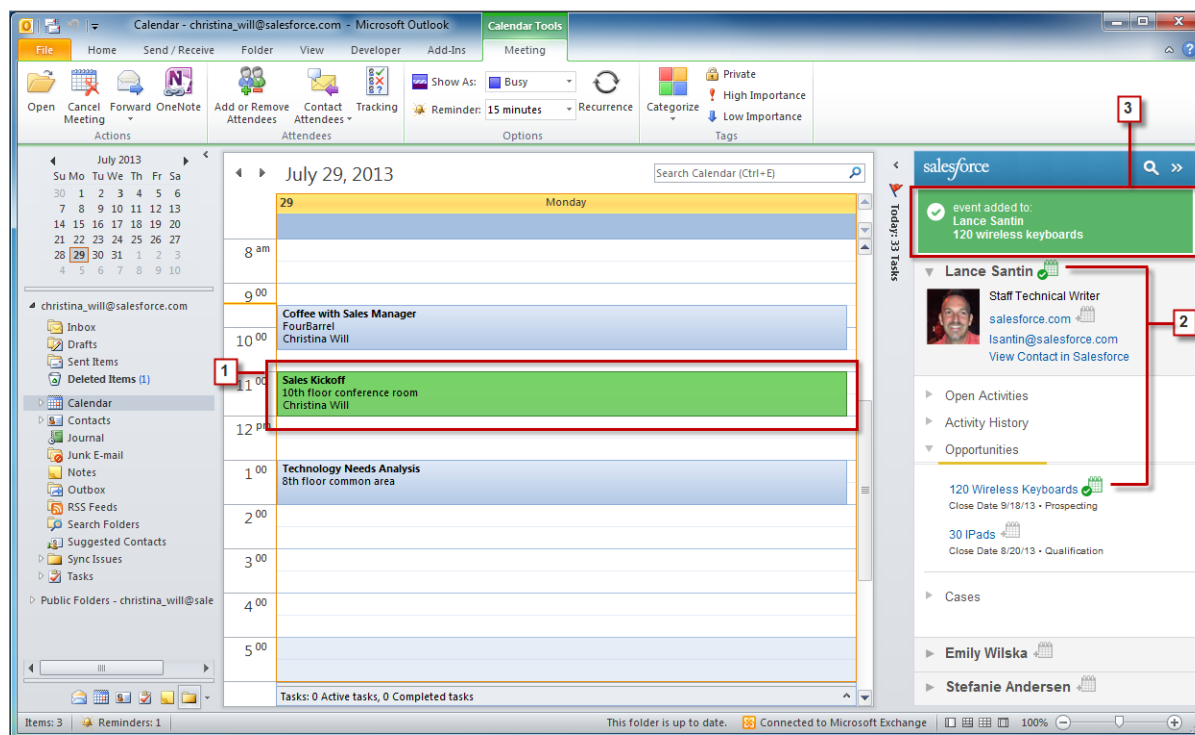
Calendar - christina_will@salesforce.com - Microsoft Outlook

Calendar Tools

File Home Send / Receive Folder View Developer Add-Ins Meeting

Open Cancel Meeting Forward OneNote
Actions

Add or Remove Attendees Contact Attendees Tracking
Attendees

Show As: Busy
Reminder: 15 minutes
Recurrence
Options

Categorize
Private
High Importance
Low Importance
Tags

July 2013
Su Mo Tu We Th Fr Sa
30 1 2 3 4 5 6
7 8 9 10 11 12 13
14 15 16 17 18 19 20
21 22 23 24 25 26 27
28 29 30 31 1 2 3
4 5 6 7 8 9 10

christina_will@salesforce.com
Inbox
Drafts
Sent Items
Deleted Items (1)
Calendar
Contacts
Journal
Junk E-mail
Notes
Outbox
RSS Feeds
Search Folders
Suggested Contacts
Sync Issues
Tasks

Public Folders - christina_will@sale

July 29, 2013

Search Calendar (Ctrl+E)

29 Monday

8 am
9 00
10 00
11 00
12 pm
1 00
2 00
3 00
4 00
5 00

Coffee with Sales Manager
FourBarrel
Christina Will

Sales Kickoff
10th floor conference room
Christina Will

Technology Needs Analysis
8th floor common area

Tasks: 0 Active tasks, 0 Completed tasks

Today: 33 Tasks

1

2

3

salesforce

event added to:
Lance Santin
120 wireless keyboards

Lance Santin
Staff Technical Writer
salesforce.com
lsantin@salesforce.com
View Contact in Salesforce

Open Activities
Activity History
Opportunities

120 Wireless Keyboards
Close Date 9/18/13 • Prospecting

30 IPads
Close Date 8/20/13 • Qualification

Cases

Emily Wilska

Stefanie Andersen

Items: 3 Reminders: 1 This folder is up to date. Connected to Microsoft Exchange 100%